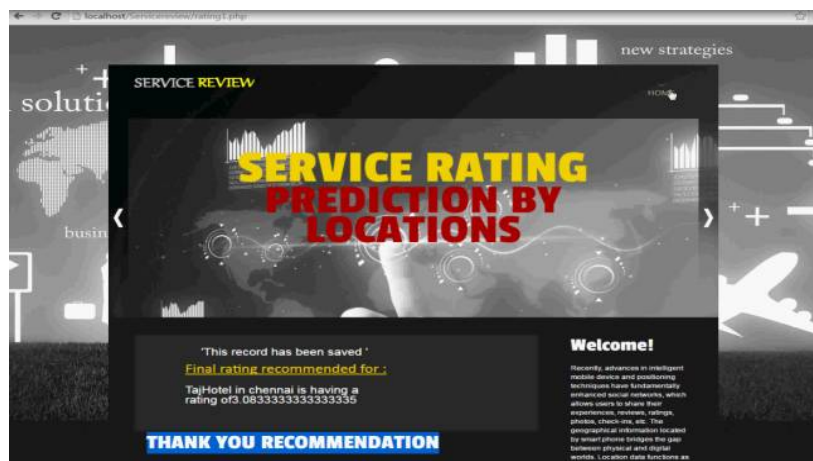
localhost/Servicereview/rating1.php

new strategies

solutio

busin

SERVICE REVIEW

HOME

SERVICE RATING PREDICTION BY LOCATIONS

'This record has been saved '

Final rating recommended for :

TajHotel in chennai is having a rating of3.0833333333333335

THANK YOU RECOMMENDATION

Welcome!

Recently, advances in intelligent mobile device and positioning techniques have fundamentally enhanced social networks, which allows users to share their experiences, reviews, ratings, photos, check-ins, etc. The geographical information located by smart phone bridges the gap between physical and digital worlds. Location data functions as